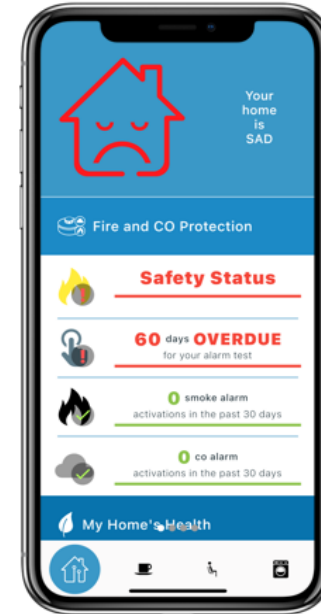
Your home is SAD

Fire and CO Protection

Safety Status

60 days OVERDUE
for your alarm test

0 smoke alarm
activations in the past 30 days

0 co alarm
activations in the past 30 days

My Home's Health